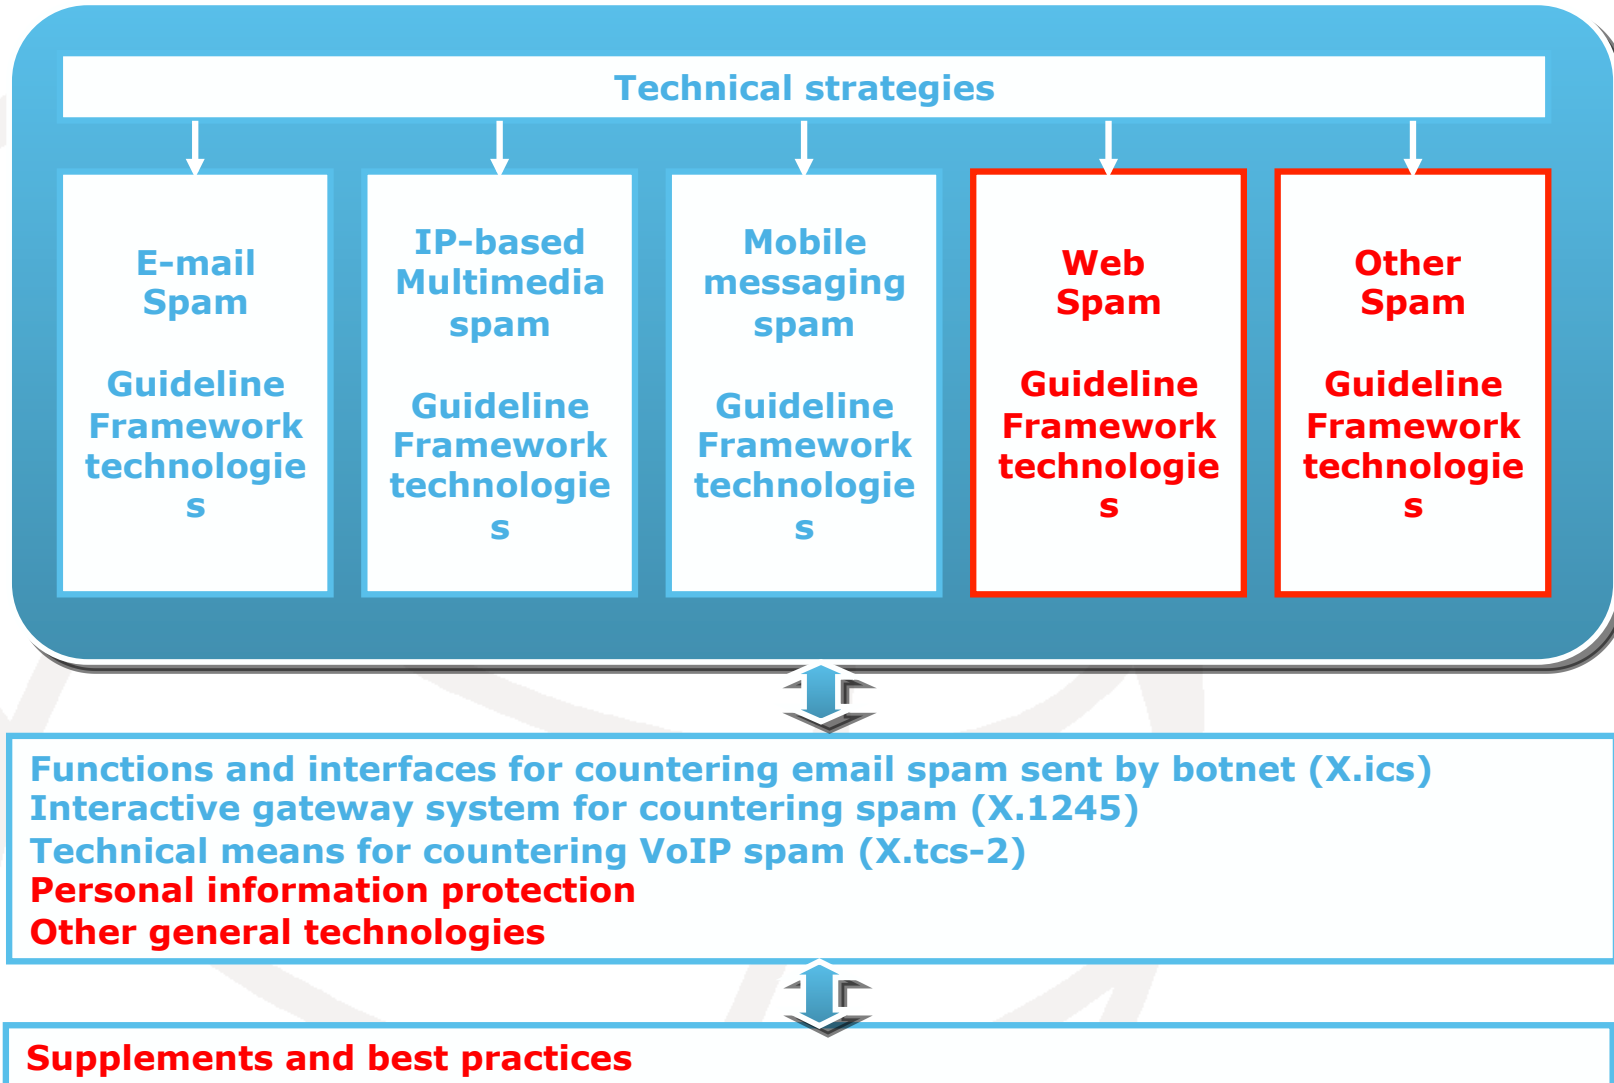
Technical strategies

E-mail Spam

Guideline Framework technologie s

IP-based Multimedia spam

Guideline Framework technologie s

Mobile messaging spam

Guideline Framework technologie s

Web Spam

Guideline Framework technologie s

Other Spam

Guideline Framework technologie s

Functions and interfaces for countering email spam sent by botnet (X.ics)
Interactive gateway system for countering spam (X.1245)
Technical means for countering VoIP spam (X.tcs-2)
Personal information protection
Other general technologies

Supplements and best practices